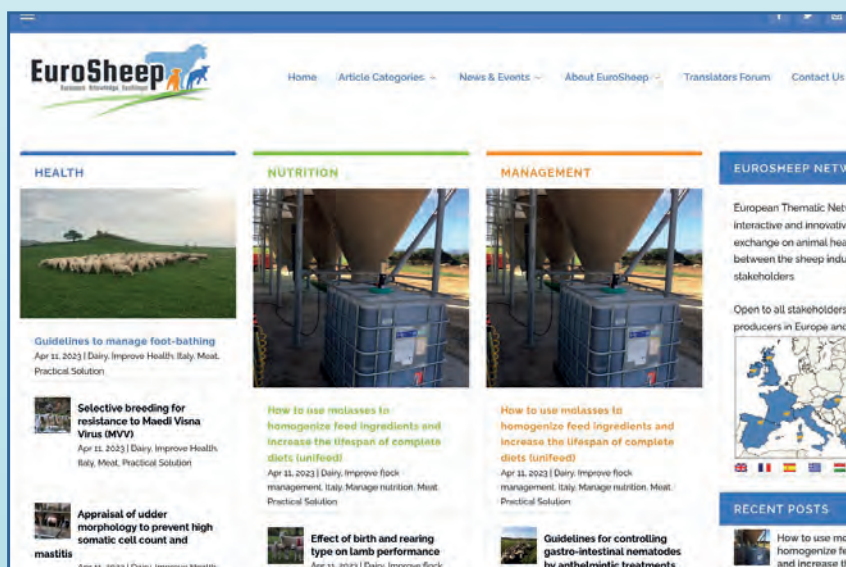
EuroSheep
European Knowledge Exchange

Home Article Categories News & Events About EuroSheep Translators Forum Contact Us

HEALTH

Guidelines to manage foot-bathing
Apr 11, 2023 | Dairy, Improve Health, Italy, Meat, Practical Solution

Selective breeding for resistance to Maedi Visna Virus (MVV)
Apr 11, 2023 | Dairy, Improve Health, Italy, Meat, Practical Solution

Appraisal of udder morphology to prevent high somatic cell count and mastitis
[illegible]

NUTRITION

How to use molasses to homogenize feed ingredients and increase the lifespan of complete diets (unifeed)
Apr 11, 2023 | Dairy, Improve flock management, Italy, Manage nutrition, Meat, Practical Solution

Effect of birth and rearing type on lamb performance
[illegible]

MANAGEMENT

How to use molasses to homogenize feed ingredients and increase the lifespan of complete diets (unifeed)
Apr 11, 2023 | Dairy, Improve flock management, Italy, Manage nutrition, Meat, Practical Solution

Guidelines for controlling gastro-intestinal nematodes by anthelmintic treatments
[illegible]

EUROSHEEP NETW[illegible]

European Thematic Netw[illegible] interactive and innovativ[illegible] exchange on animal hea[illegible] between the sheep indu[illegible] stakeholders

Open to all stakeholders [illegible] producers in Europe and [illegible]

RECENT POSTS

How to use mo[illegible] homogenize fe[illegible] and increase t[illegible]